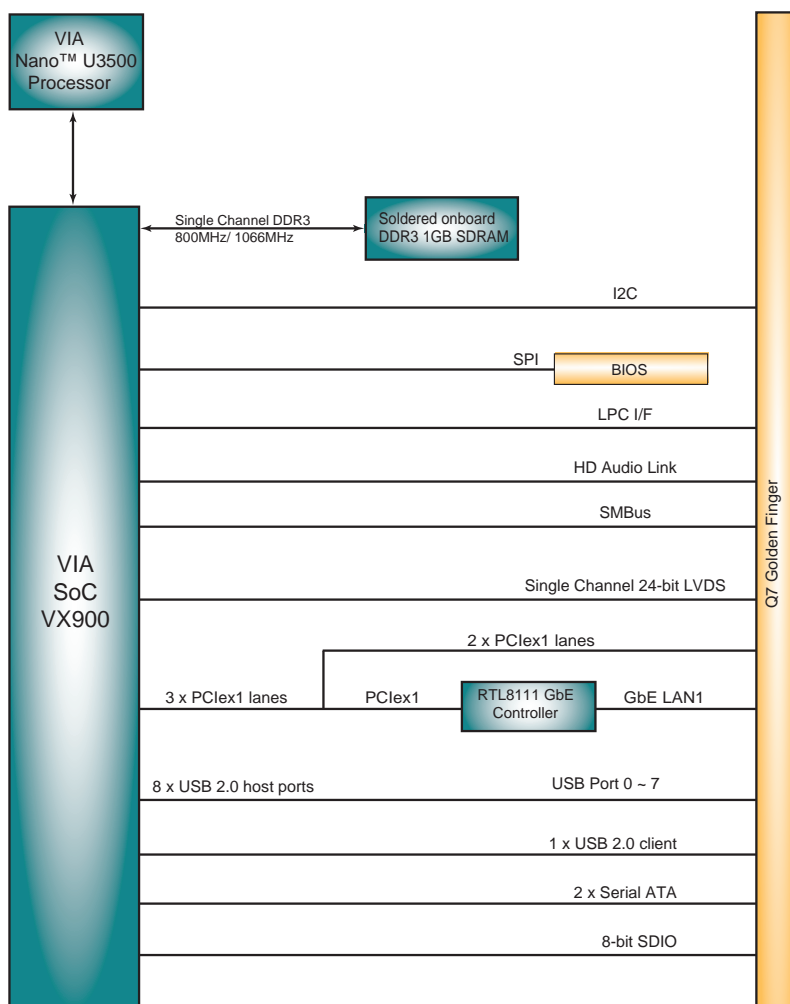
VIA Nano™ U3500 Processor

Single Channel DDR3
800MHz/ 1066MHz

Soldered onboard DDR3 1GB SDRAM

VIA SoC VX900

I2C

SPI

BIOS

LPC I/F

HD Audio Link

SMBus

Single Channel 24-bit LVDS

2 x PCIex1 lanes

3 x PCIex1 lanes

PCIex1

RTL8111 GbE Controller

GbE LAN1

8 x USB 2.0 host ports

USB Port 0 ~ 7

1 x USB 2.0 client

2 x Serial ATA

8-bit SDIO

Q7 Golden Finger